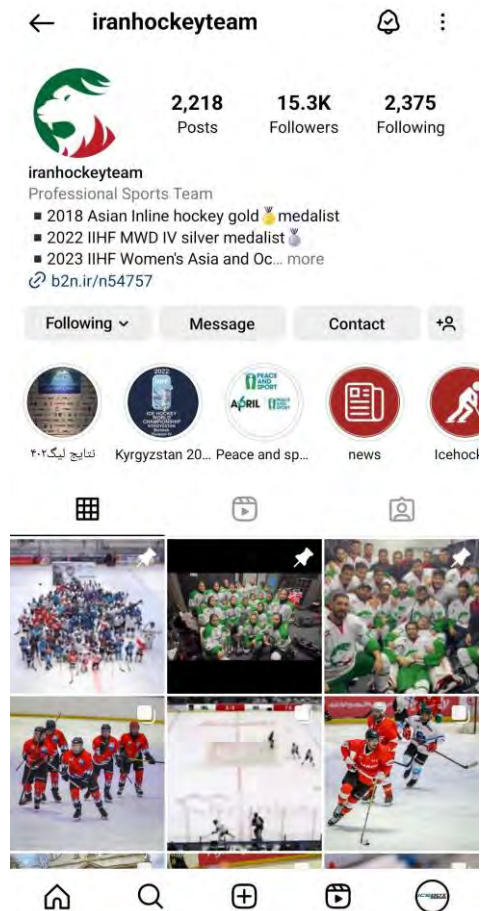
iranhockeyteam

2,218 Posts
15.3K Followers
2,375 Following

iranhockeyteam
Professional Sports Team
■ 2018 Asian Inline hockey gold medalist
■ 2022 IIHF MWD IV silver medalist
■ 2023 IIHF Women's Asia and Oc... more
b2n.ir/n54757

Following
Message
Contact

PEACE AND SPORT
APRIL

نتایج لیگ۴۰۲
Kyrgyzstan 20...
Peace and sp...
news
Icehock